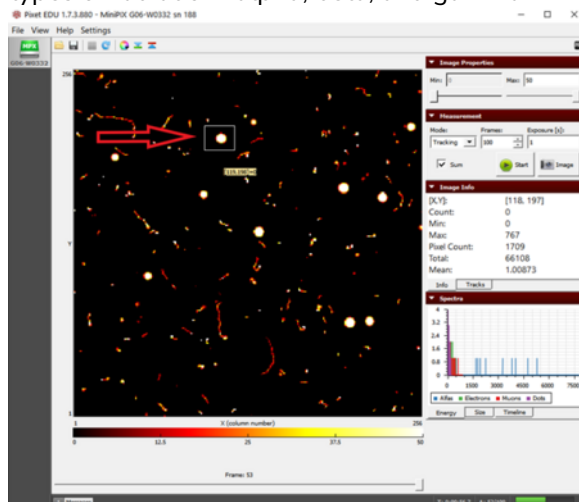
Pixet EDU 1.7.3.880 - MiniPIX G06-W0332 sn 188

File View Help Settings

MPX

G06-W0332

256

Y

[119,198]

1

X (column number)

256

0

12.5

25

37.5

50

Frame: 53

Image Properties

Min: 0

Max: 50

Measurement

Mode:

Frames:

Exposure (s):

Tracking

100

1

Sum

Start

Image

Image Info

[X,Y]: [118, 197]

Count: 0

Min: 0

Max: 767

Pixel Count: 1709

Total: 66108

Mean: 1.00873

Info

Tracks

Spectra

4

3.2

2.4

1.6

0.8

0

0

1500

3000

4500

6000

7500

Alfas

Electrons

Muons

Dots

Energy

Size

Timeline